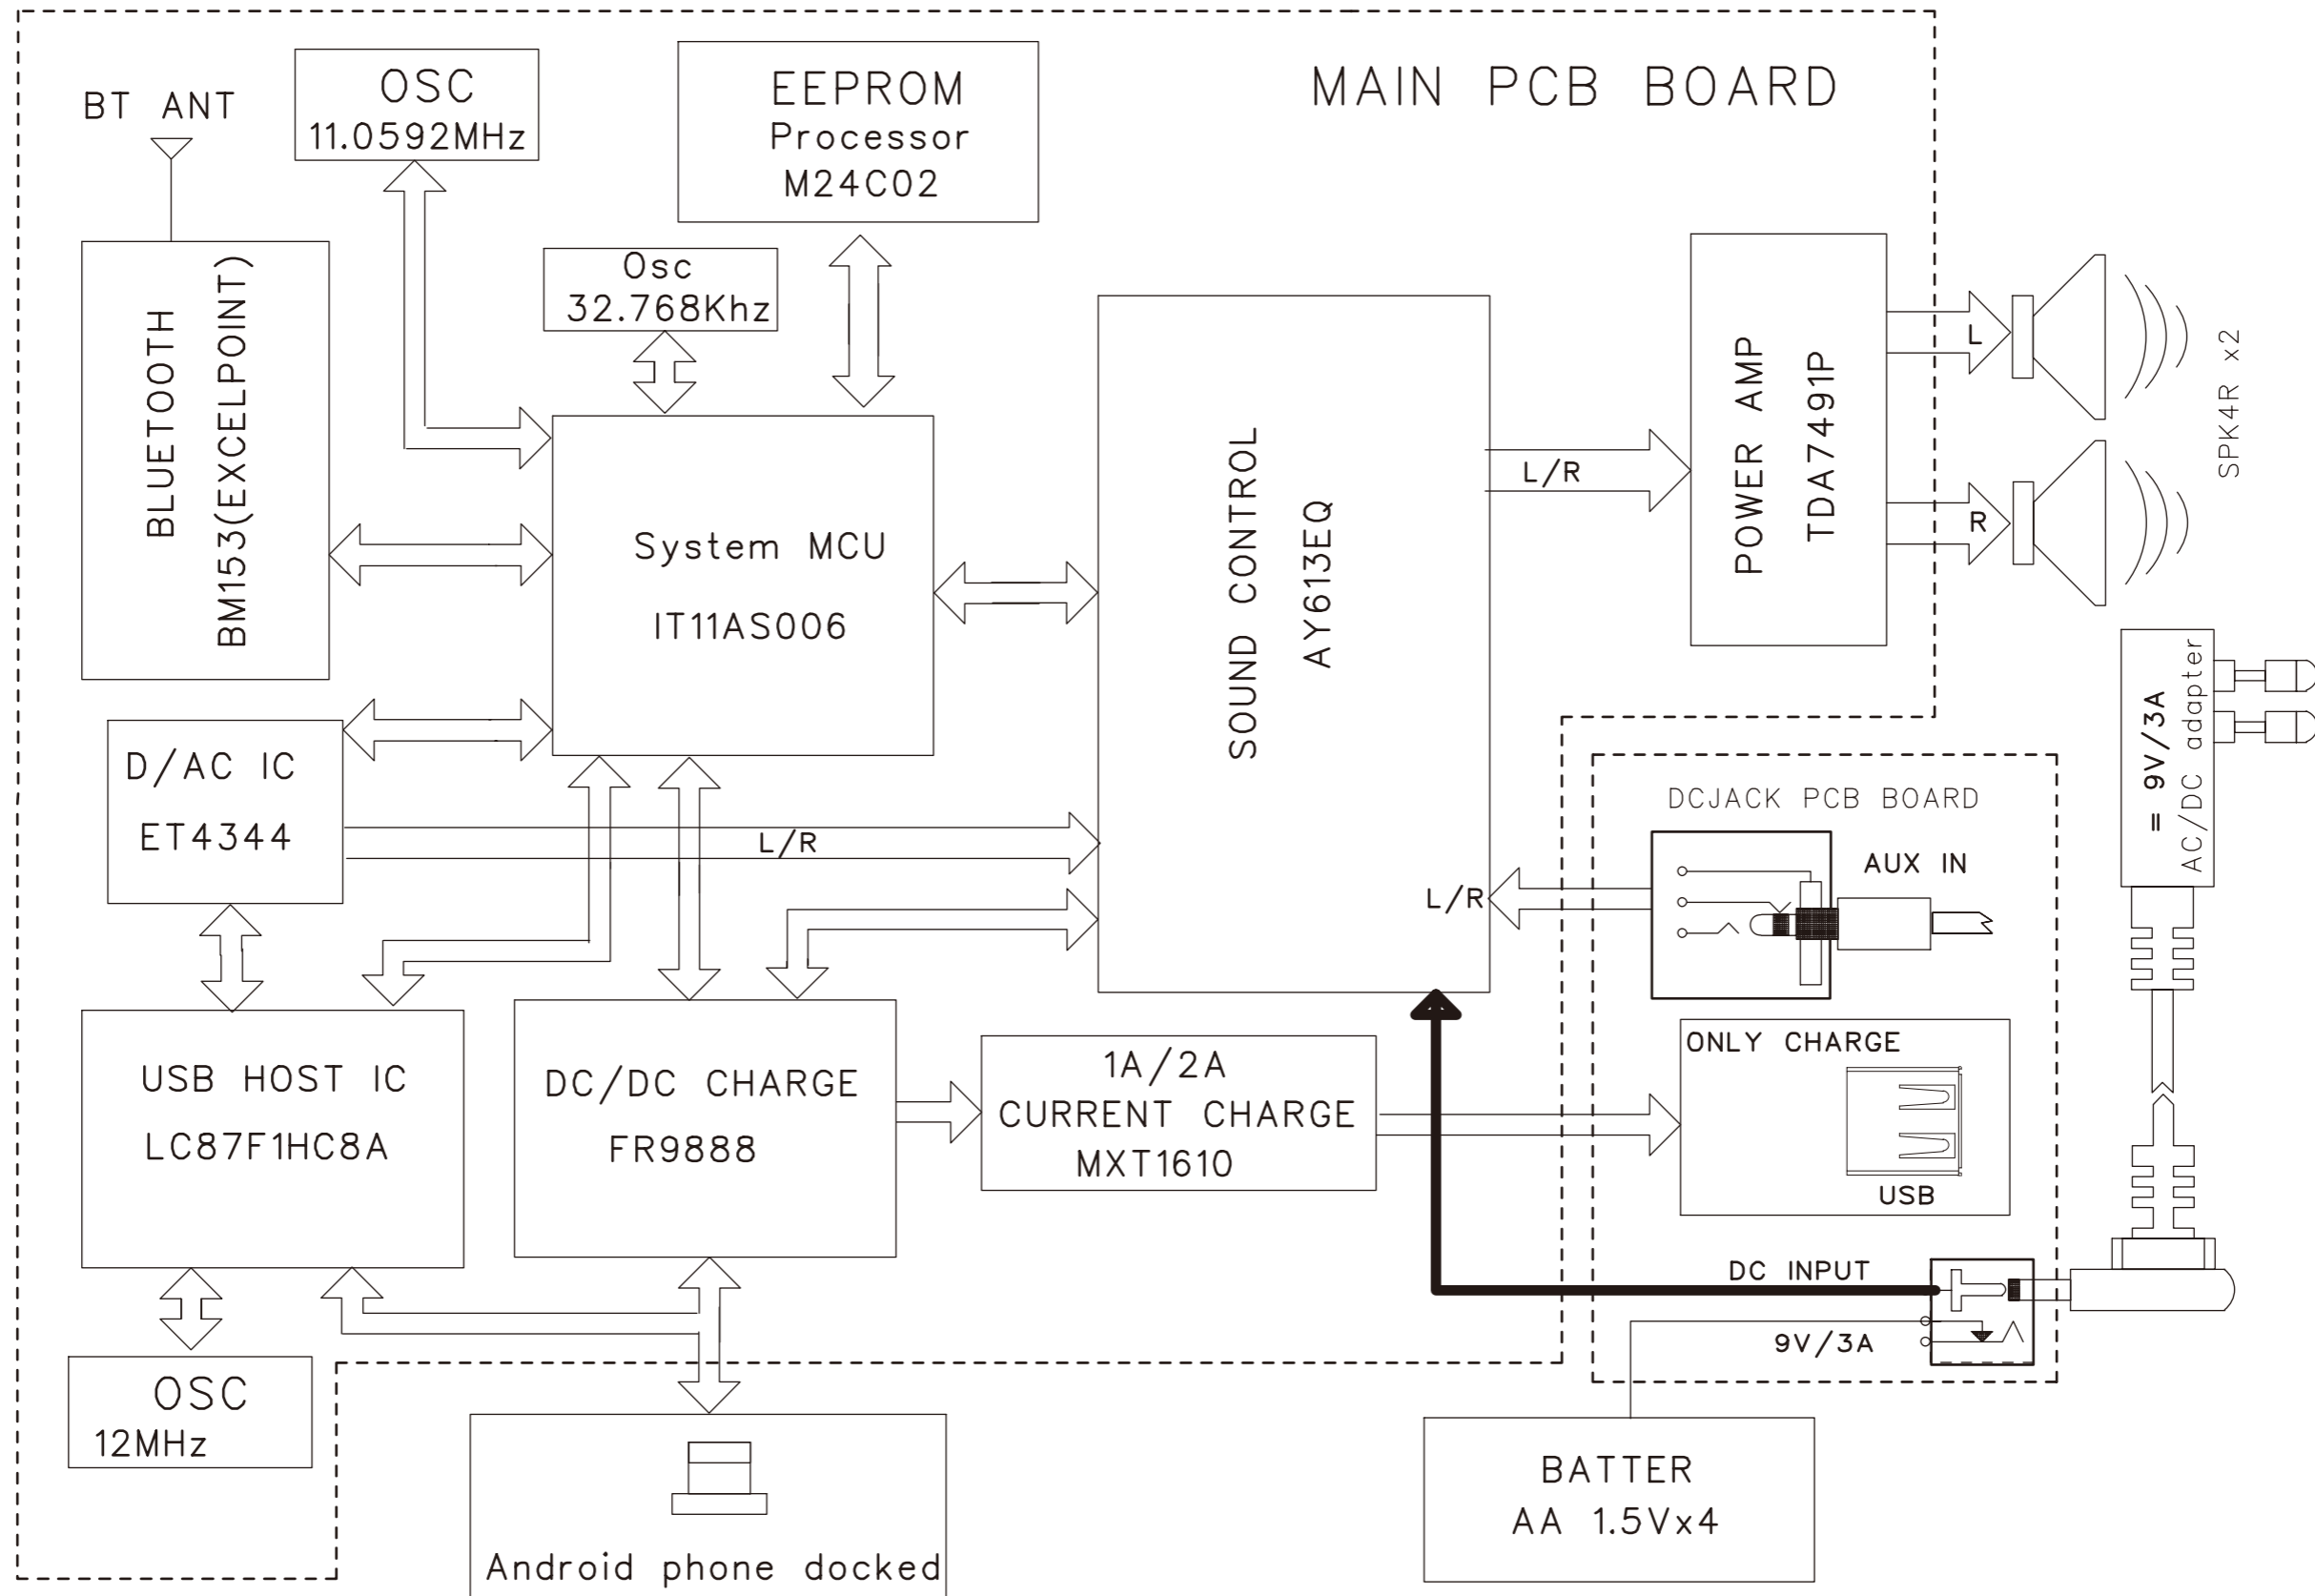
MAIN PCB BOARD

BT ANT

OSC
11.0592MHz

EEPROM
Processor
M24C02

Osc
32.768Khz

BLUETOOTH
BM153(EXCELPOINT)

System MCU
IT11AS006

SOUND CONTROL
AY613EQ

L/R

POWER AMP
TDA7491P

L

R

SPK4R x2

D/AC IC
ET4344

L/R

L/R

DCJACK PCB BOARD

AUX IN

= 9V/3A
AC/DC adapter

USB HOST IC
LC87F1HC8A

DC/DC CHARGE
FR9888

1A/2A
CURRENT CHARGE
MXT1610

ONLY CHARGE

USB

DC INPUT

9V/3A

OSC
12MHz

Android phone docked

BATTER
AA 1.5Vx4